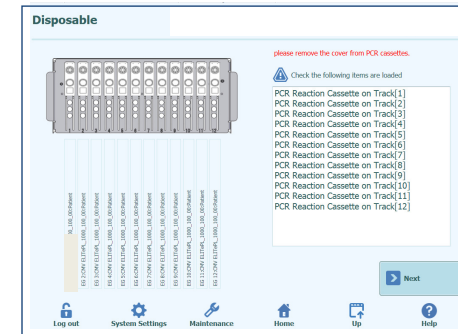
Disposable

please remove the cover from PCR cassettes.

Check the following items are loaded

PCR Reaction Cassette on Track[1]
PCR Reaction Cassette on Track[2]
PCR Reaction Cassette on Track[3]
PCR Reaction Cassette on Track[4]
PCR Reaction Cassette on Track[5]
PCR Reaction Cassette on Track[6]
PCR Reaction Cassette on Track[7]
PCR Reaction Cassette on Track[8]
PCR Reaction Cassette on Track[9]
PCR Reaction Cassette on Track[10]
PCR Reaction Cassette on Track[11]
PCR Reaction Cassette on Track[12]

1 2 3 4 5 6 7 8 9 10 11 12

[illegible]
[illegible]
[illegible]
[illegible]
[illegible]
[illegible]
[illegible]
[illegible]
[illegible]
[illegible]
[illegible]
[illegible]

Next

Log out
System Settings
Maintenance
Home
Up
Help